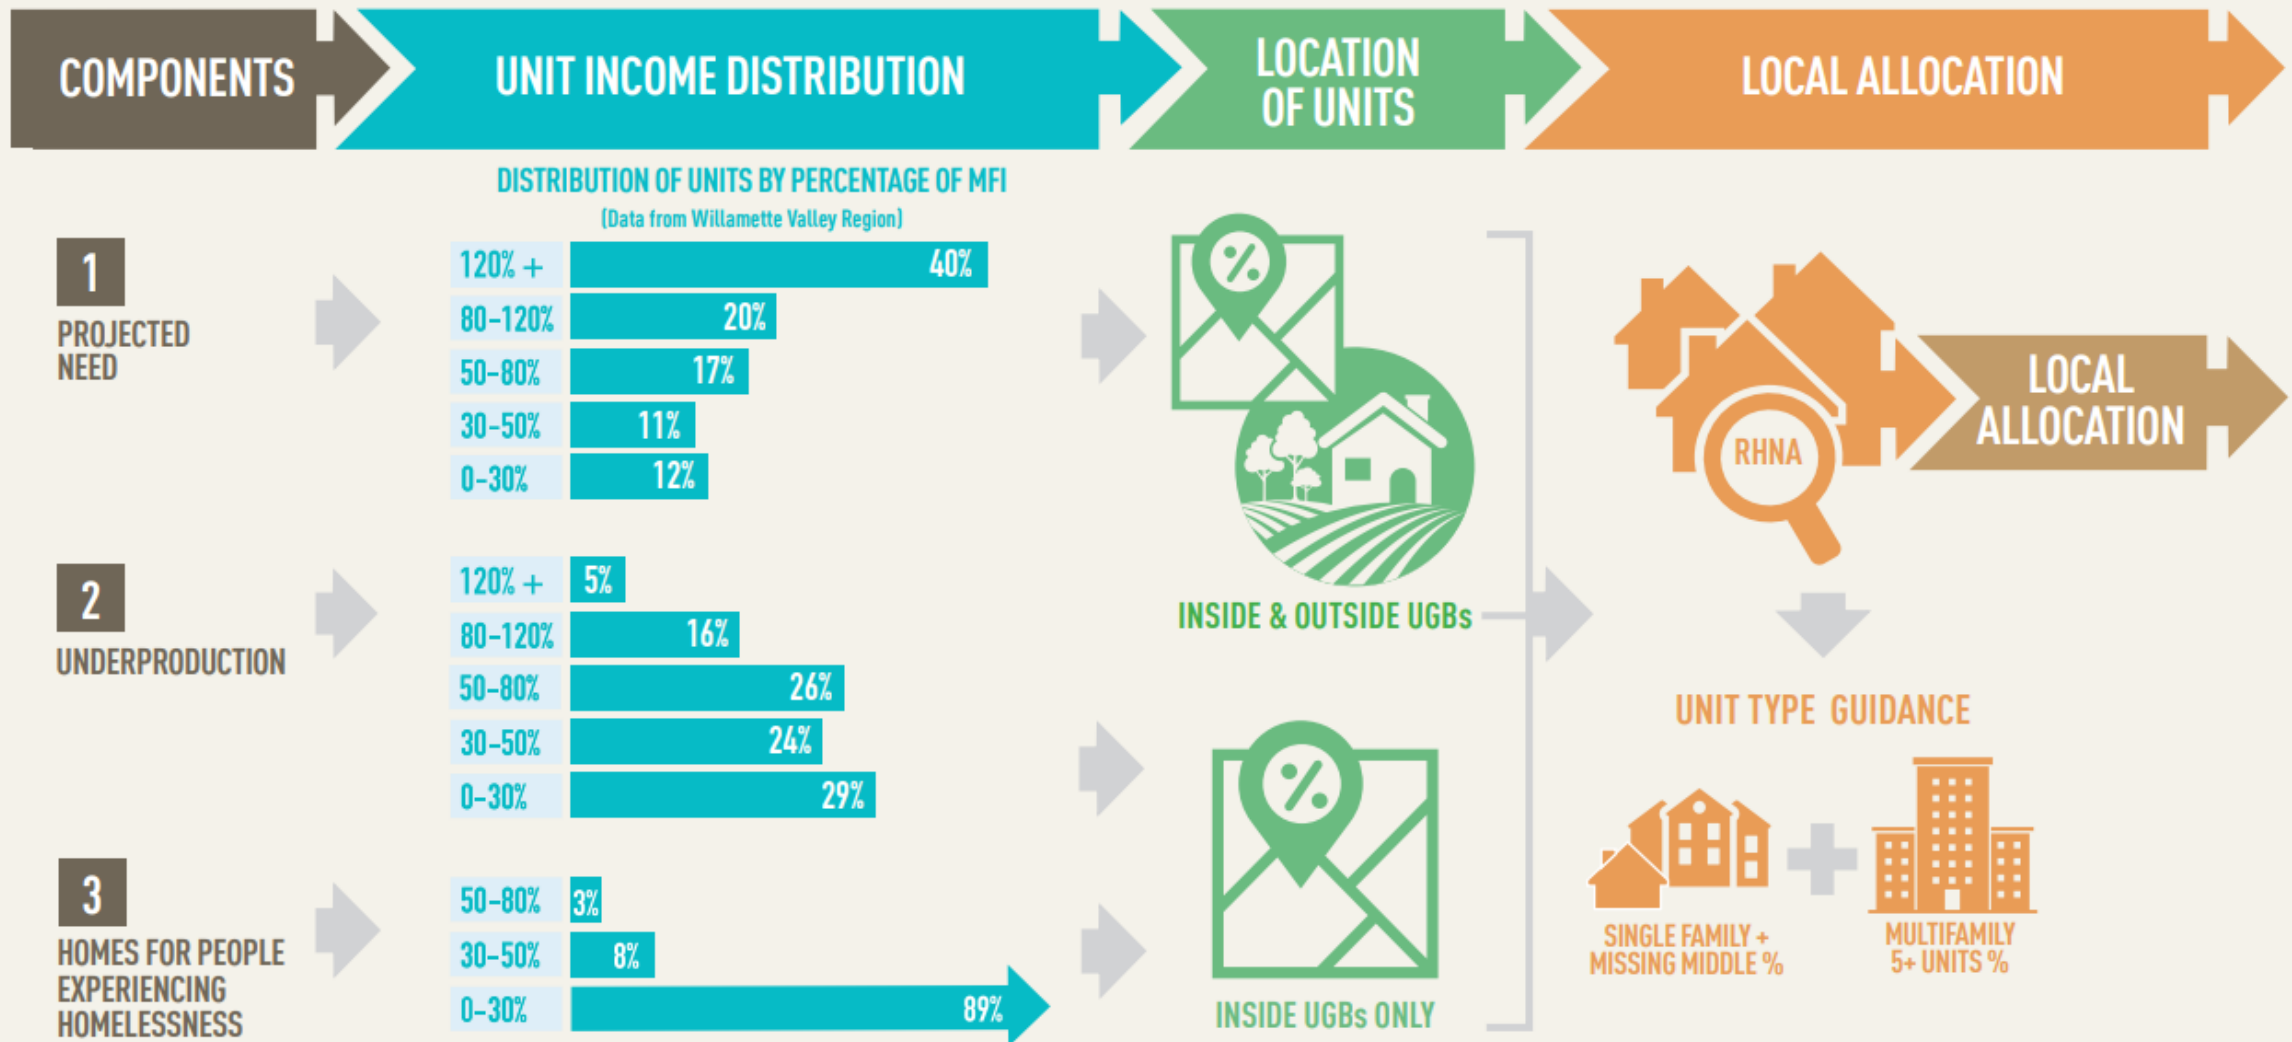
COMPONENTS

UNIT INCOME DISTRIBUTION

LOCATION OF UNITS

LOCAL ALLOCATION

DISTRIBUTION OF UNITS BY PERCENTAGE OF MFI
(Data from Willamette Valley Region)

1
PROJECTED NEED

| | |
|---|---|
| 120% + | 40% |
| 80-120% | 20% |
| 50-80% | 17% |
| 30-50% | 11% |
| 0-30% | 12% |

2
UNDERPRODUCTION

| | |
|---|---|
| 120% + | 5% |
| 80-120% | 16% |
| 50-80% | 26% |
| 30-50% | 24% |
| 0-30% | 29% |

3
HOMES FOR PEOPLE EXPERIENCING HOMELESSNESS

| | |
|---|---|
| 50-80% | 3% |
| 30-50% | 8% |
| 0-30% | 89% |

%
INSIDE & OUTSIDE UGBs

%
INSIDE UGBs ONLY

RHNA

LOCAL ALLOCATION

UNIT TYPE GUIDANCE

SINGLE FAMILY + MISSING MIDDLE %

MULTIFAMILY 5+ UNITS %